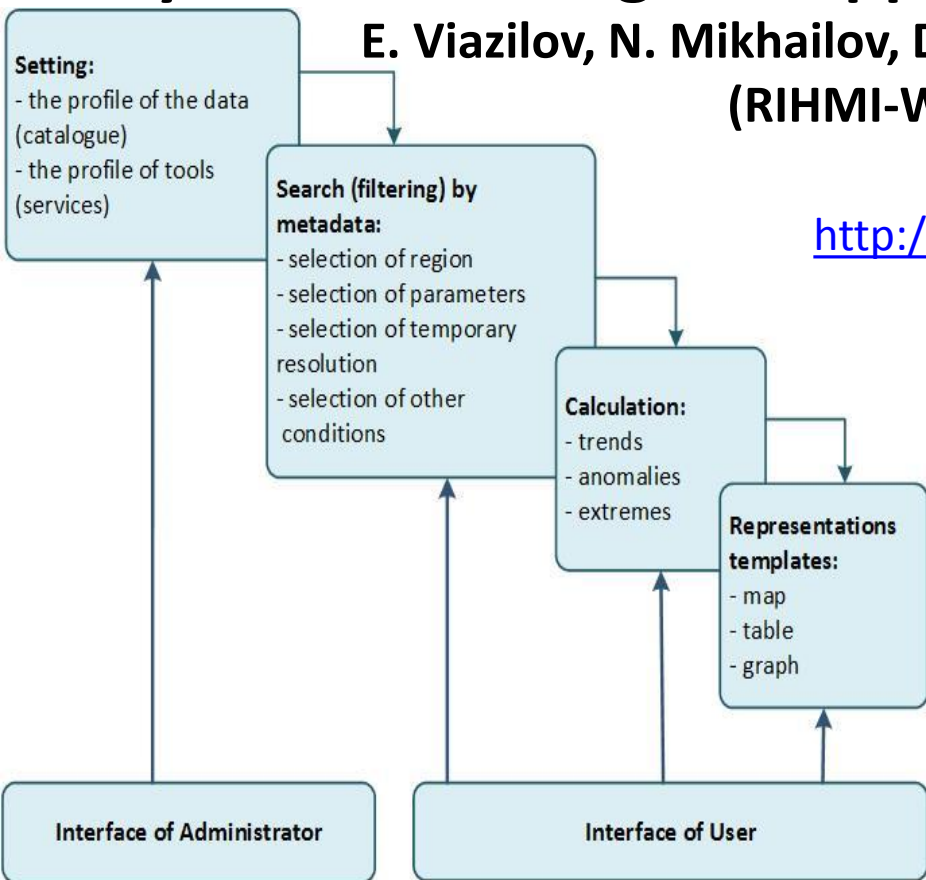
E. Viazilov, N. Mikhailov, D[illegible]
(RIHMI-W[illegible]

http:/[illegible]

Setting:
- the profile of the data (catalogue)
- the profile of tools (services)

Search (filtering) by metadata:
- selection of region
- selection of parameters
- selection of temporary resolution
- selection of other conditions

Calculation:
- trends
- anomalies
- extremes

Representations templates:
- map
- table
- graph

Interface of Administrator

Interface of User